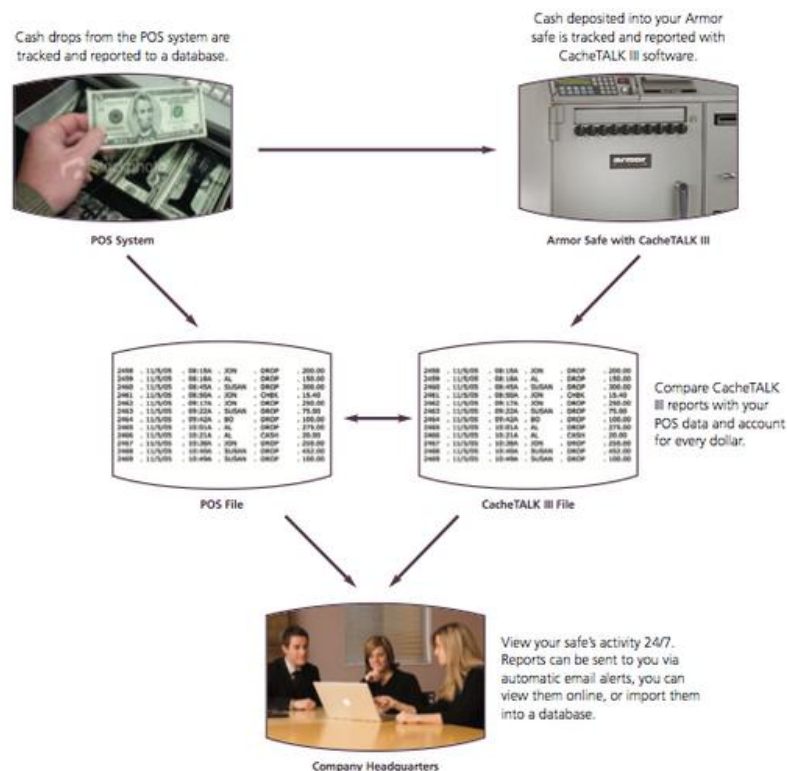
Cash drops from the POS system are tracked and reported to a database.

Cash deposited into your Armor safe is tracked and reported with CacheTALK III software.

POS System

Armor Safe with CacheTALK III

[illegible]

POS File

CacheTALK III File

Compare CacheTALK III reports with your POS data and account for every dollar.

View your safe's activity 24/7. Reports can be sent to you via automatic email alerts, you can view them online, or import them into a database.

Company Headquarters